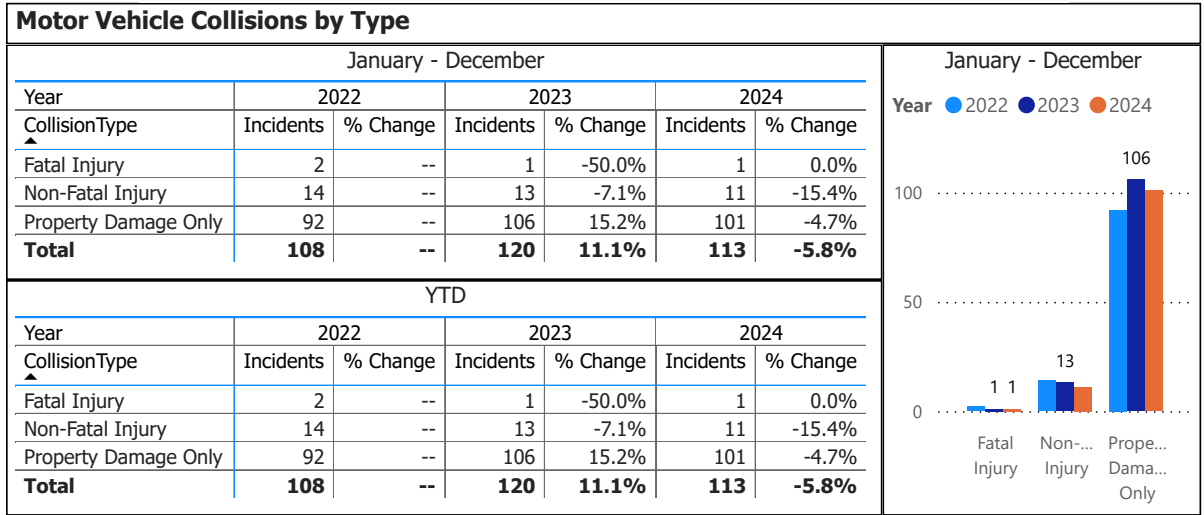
Motor Vehicle Collisions by Type

January - December

| Year | 2022 | | 2023 | | 2024 | |
|---|---|---|---|---|---|---|
| CollisionType | Incidents | % Change | Incidents | % Change | Incidents | % Change |
| Fatal Injury | 2 | -- | 1 | -50.0% | 1 | 0.0% |
| Non-Fatal Injury | 14 | -- | 13 | -7.1% | 11 | -15.4% |
| Property Damage Only | 92 | -- | 106 | 15.2% | 101 | -4.7% |
| Total | 108 | -- | 120 | 11.1% | 113 | -5.8% |

YTD

| Year | 2022 | | 2023 | | 2024 | |
|---|---|---|---|---|---|---|
| CollisionType | Incidents | % Change | Incidents | % Change | Incidents | % Change |
| Fatal Injury | 2 | -- | 1 | -50.0% | 1 | 0.0% |
| Non-Fatal Injury | 14 | -- | 13 | -7.1% | 11 | -15.4% |
| Property Damage Only | 92 | -- | 106 | 15.2% | 101 | -4.7% |
| Total | 108 | -- | 120 | 11.1% | 113 | -5.8% |

January - December

Year 2022 2023 2024

106
100
50
13
1 1
0

Fatal Injury
Non-... Injury
Prope... Dama... Only